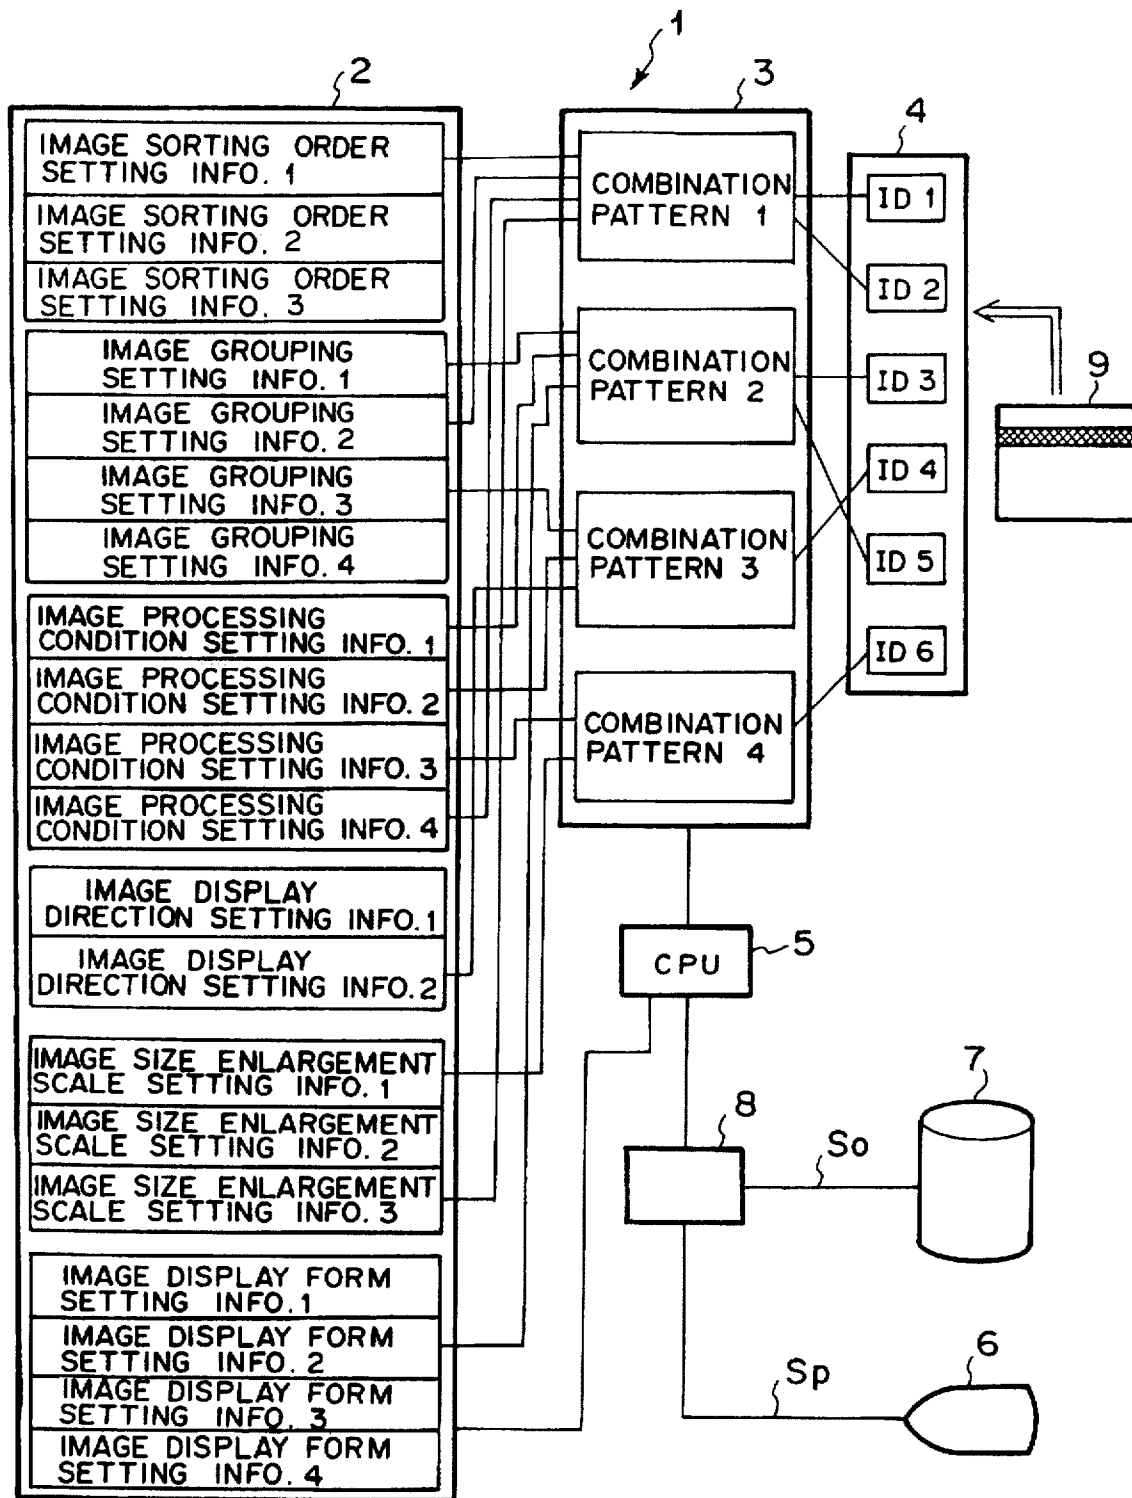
1

2

3

4

IMAGE SORTING ORDER SETTING INFO. 1

IMAGE SORTING ORDER SETTING INFO. 2

IMAGE SORTING ORDER SETTING INFO. 3

IMAGE GROUPING SETTING INFO. 1

IMAGE GROUPING SETTING INFO. 2

IMAGE GROUPING SETTING INFO. 3

IMAGE GROUPING SETTING INFO. 4

IMAGE PROCESSING CONDITION SETTING INFO. 1

IMAGE PROCESSING CONDITION SETTING INFO. 2

IMAGE PROCESSING CONDITION SETTING INFO. 3

IMAGE PROCESSING CONDITION SETTING INFO. 4

IMAGE DISPLAY DIRECTION SETTING INFO. 1

IMAGE DISPLAY DIRECTION SETTING INFO. 2

IMAGE SIZE ENLARGEMENT SCALE SETTING INFO. 1

IMAGE SIZE ENLARGEMENT SCALE SETTING INFO. 2

IMAGE SIZE ENLARGEMENT SCALE SETTING INFO. 3

IMAGE DISPLAY FORM SETTING INFO. 1

IMAGE DISPLAY FORM SETTING INFO. 2

IMAGE DISPLAY FORM SETTING INFO. 3

IMAGE DISPLAY FORM SETTING INFO. 4

COMBINATION PATTERN 1

COMBINATION PATTERN 2

COMBINATION PATTERN 3

COMBINATION PATTERN 4

ID 1

ID 2

ID 3

ID 4

ID 5

ID 6

9

CPU

5

7

8

So

6

Sp